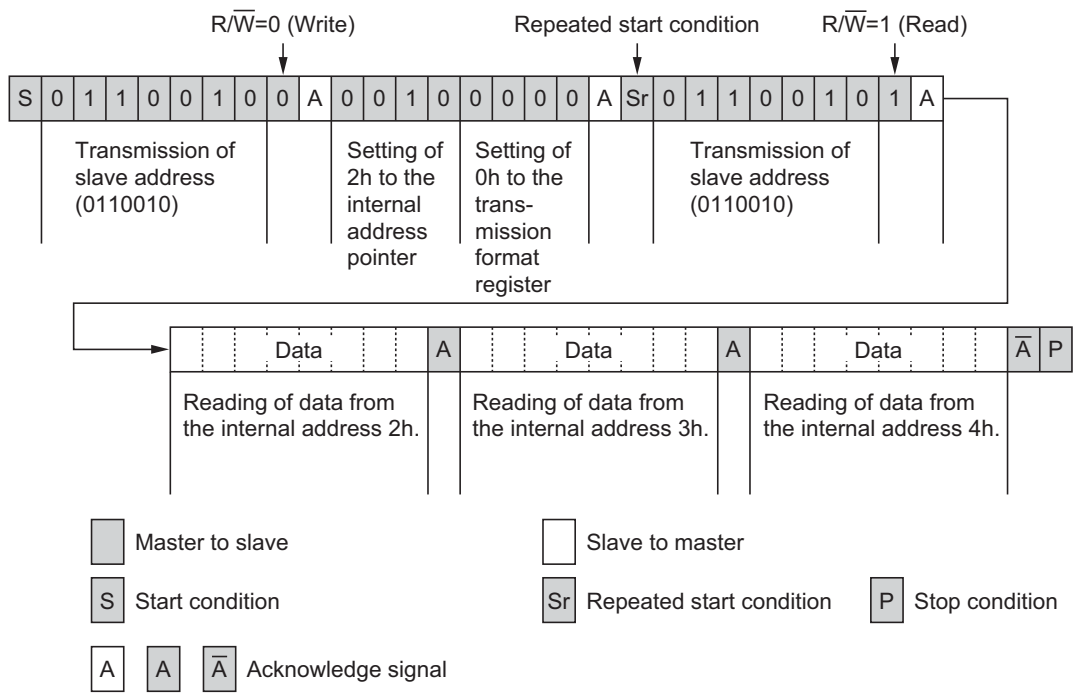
$R/\overline{W}=0$ (Write)

Repeated start condition

$R/\overline{W}=1$ (Read)

| S | 0 | 1 | 1 | 0 | 0 | 1 | 0 | 0 | A | 0 | 0 | 1 | 0 | 0 | 0 | 0 | 0 | A | Sr | 0 | 1 | 1 | 0 | 0 | 1 | 0 | 1 | A |
|---|---|---|---|---|---|---|---|---|---|---|---|---|---|---|---|---|---|---|---|---|---|---|---|---|---|---|---|---|

Transmission of slave address (0110010)

Setting of 2h to the internal address pointer

Setting of 0h to the transmission format register

Transmission of slave address (0110010)

| Data | A | Data | A | Data | $\overline{A}$ | P |
|---|---|---|---|---|---|---|

Reading of data from the internal address 2h.

Reading of data from the internal address 3h.

Reading of data from the internal address 4h.

Master to slave

Slave to master

S Start condition

Sr Repeated start condition

P Stop condition

A A $\overline{A}$ Acknowledge signal